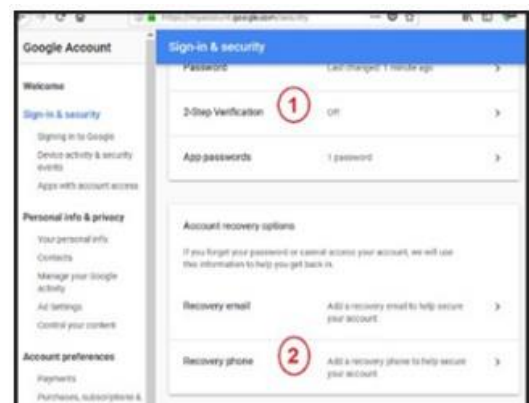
https://myaccount.google.com/security

Google Account

Welcome

Sign-in & security

Signing in to Google

Device activity & security events

Apps with account access

Personal info & privacy

Your personal info

Contacts

Manage your Google activity

Ad settings

Control your content

Account preferences

Payments

Purchases, subscriptions &

Sign-in & security

Password Last changed: 1 minute ago >

2-Step Verification ① Off >

App passwords 1 password >

Account recovery options

If you forget your password or cannot access your account, we will use this information to help you get back in.

Recovery email Add a recovery email to help secure your account >

Recovery phone ② Add a recovery phone to help secure your account >